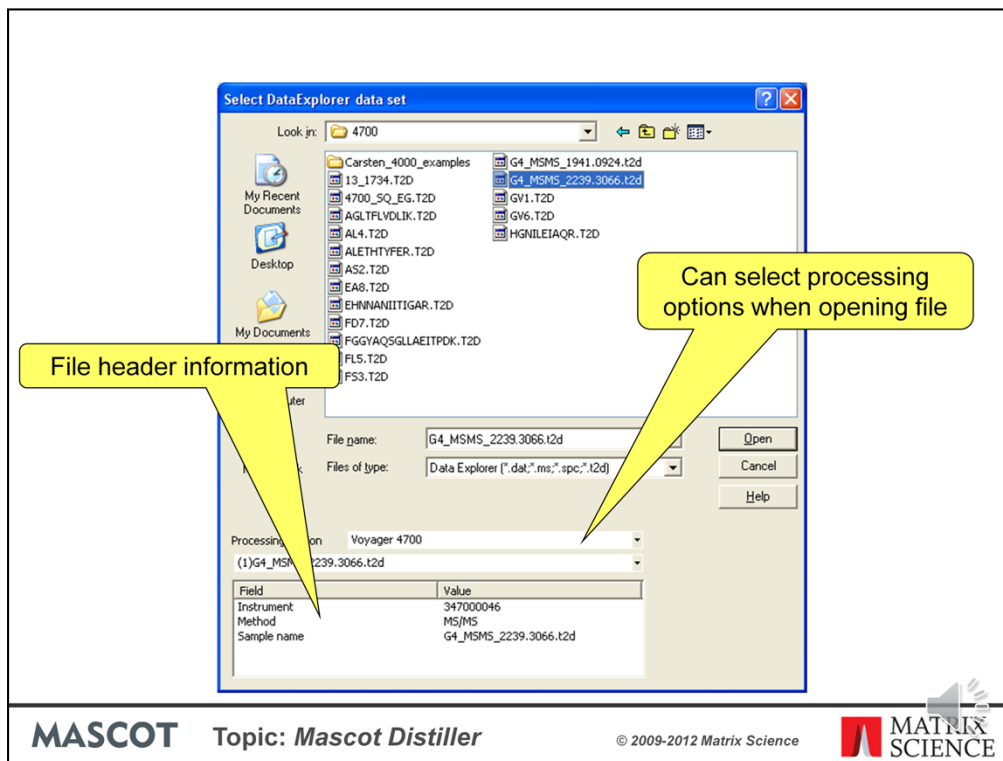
Select DataExplorer data set

Look in: 4700

My Recent Documents

Desktop

My Documents

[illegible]uter

Carsten_4000_examples
13_1734.T2D
4700_SQ_EG.T2D
AGLTFLVDLIK.T2D
AL4.T2D
ALETHTYFER.T2D
AS2.T2D
EA8.T2D
EHNNANIITIGAR.T2D
FD7.T2D
FGGYAQSGLLAEITPDK.T2D
FL5.T2D
FS3.T2D
G4_MSMS_1941.0924.t2d
G4_MSMS_2239.3066.t2d
GV1.T2D
GV6.T2D
HGNILEIAQR.T2D

Can select processing options when opening file

File header information

File name: G4_MSMS_2239.3066.t2d

Files of type: Data Explorer (*.dat;*.ms;*.spc;*.t2d)

Open

Cancel

Help

Processing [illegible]on Voyager 4700

(1)G4_MS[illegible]239.3066.t2d

| Field | Value |
|---|---|
| Instrument | 347000046 |
| Method | MS/MS |
| Sample name | G4_MSMS_2239.3066.t2d |

MASCOT Topic: Mascot Distiller © 2009-2012 Matrix Science MATRIX SCIENCE